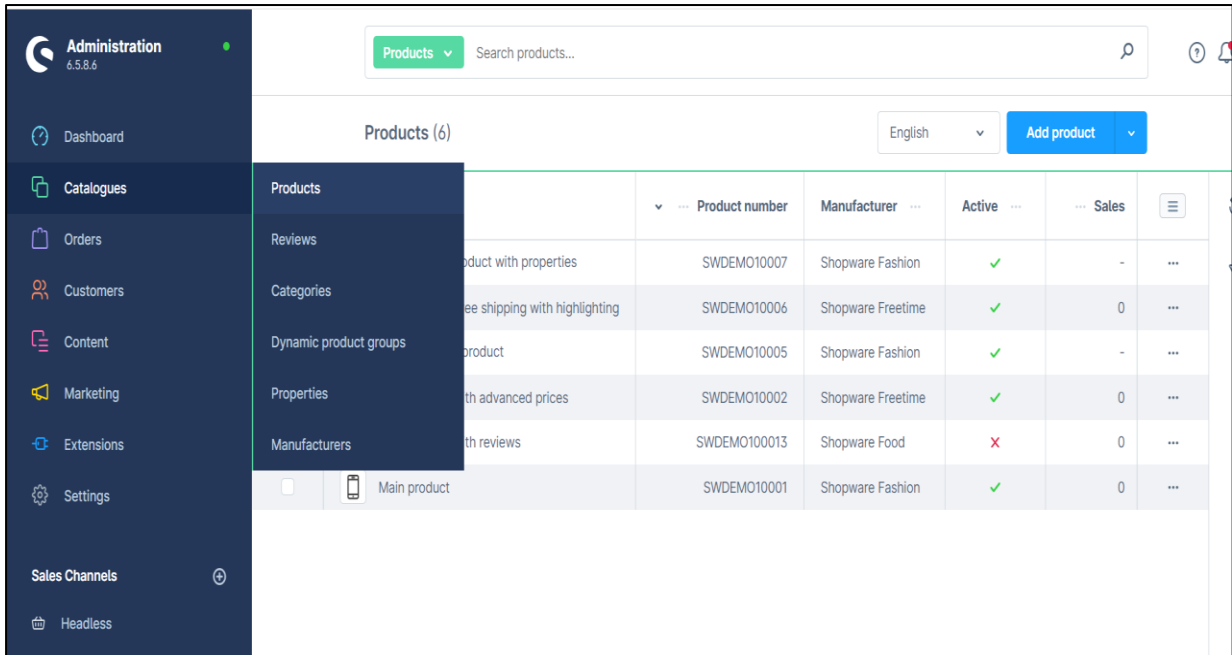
Administration
6.5.8.6

Dashboard
Catalogues
Orders
Customers
Content
Marketing
Extensions
Settings

Sales Channels
Headless

Products
Reviews
Categories
Dynamic product groups
Properties
Manufacturers

Products Search products...

Products (6)

English
Add product

| | | Product number | Manufacturer | Active | Sales | |
|---|---|---|---|---|---|---|
| | oduct with properties | SWDEMO10007 | Shopware Fashion | ✓ | - | ··· |
| | ee shipping with highlighting | SWDEMO10006 | Shopware Freetime | ✓ | 0 | ··· |
| | product | SWDEMO10005 | Shopware Fashion | ✓ | - | ··· |
| | th advanced prices | SWDEMO10002 | Shopware Freetime | ✓ | 0 | ··· |
| | th reviews | SWDEMO100013 | Shopware Food | ✗ | 0 | ··· |
| | Main product | SWDEMO10001 | Shopware Fashion | ✓ | 0 | ··· |